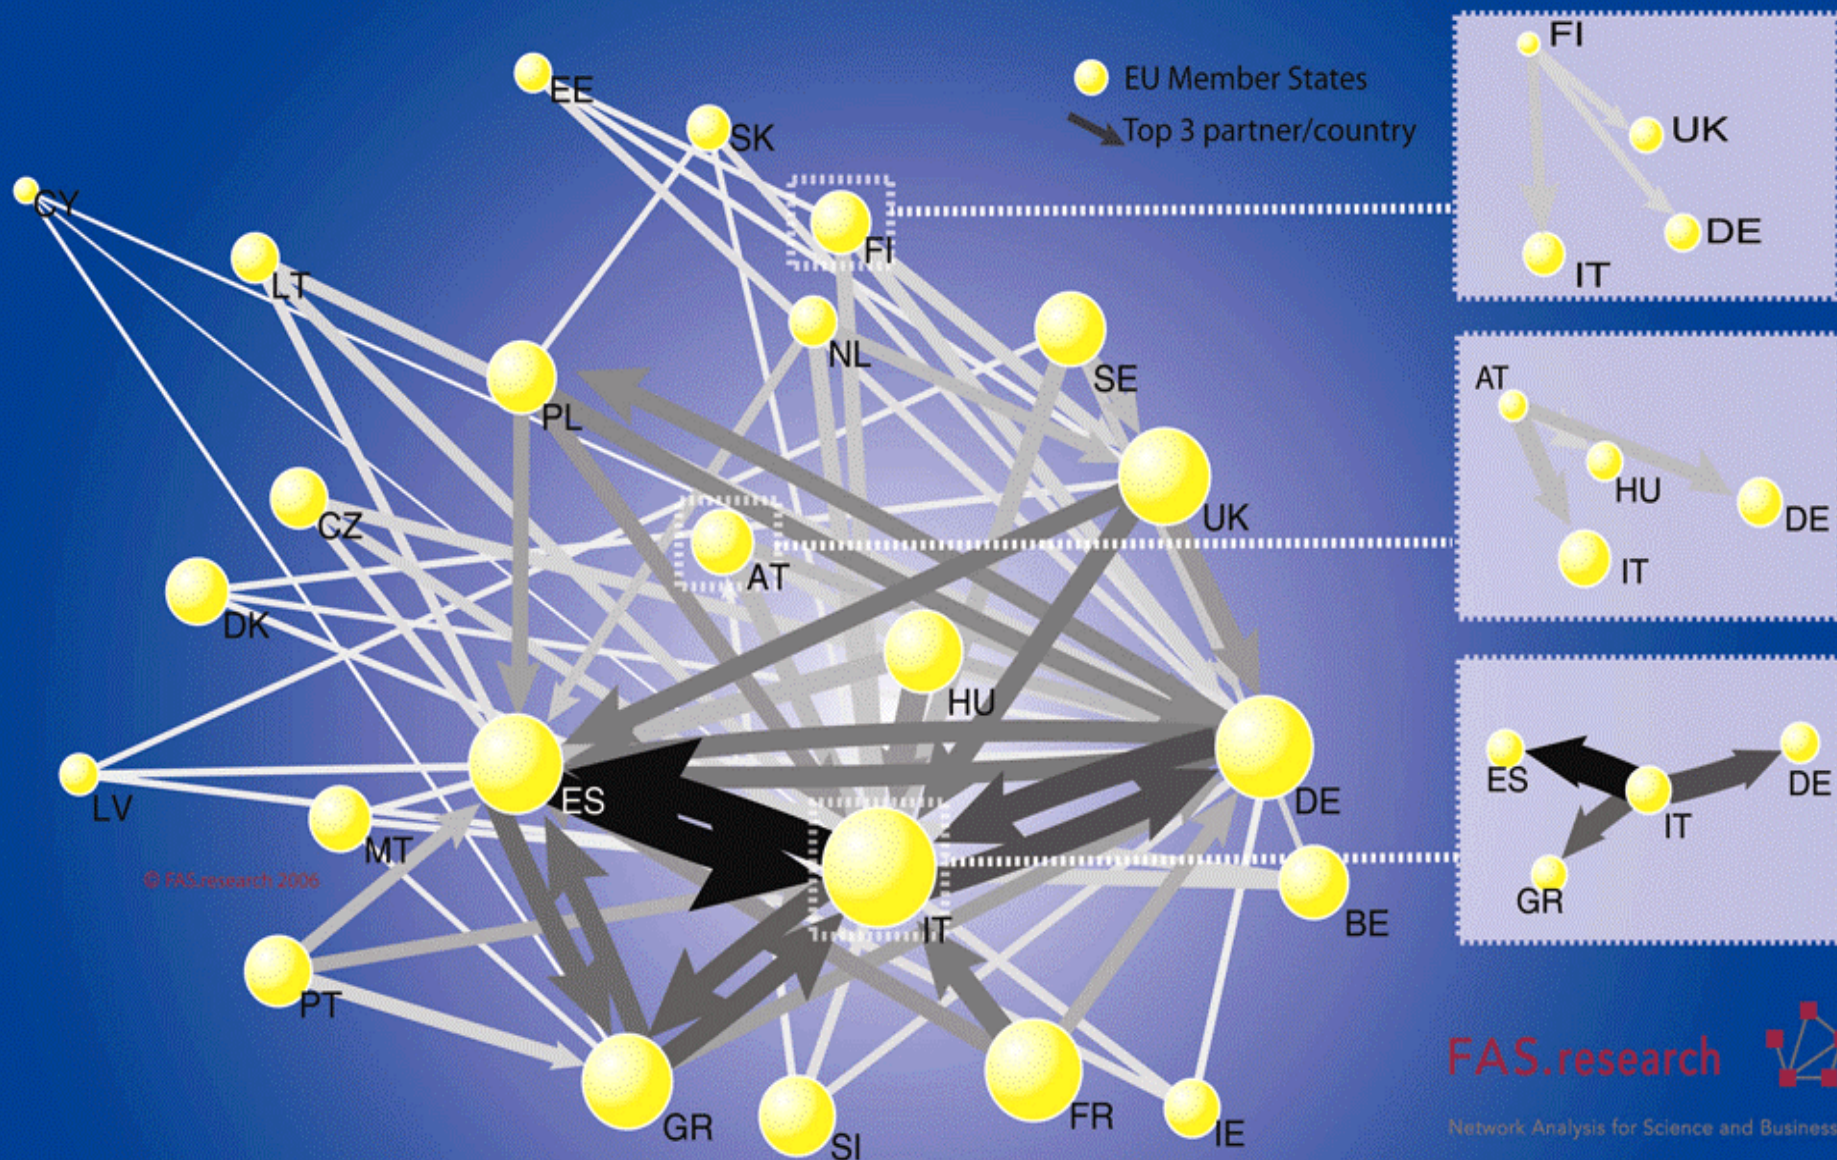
EU Member States
Top 3 partner/country

EE
SK
CY
FI
LT
NL
SE
PL
UK
CZ
AT
DK
HU
DE
LV
ES
MT
IT
BE
PT
GR
SI
FR
IE

© FAS.research 2006

FI
UK
DE
IT

AT
HU
DE
IT

ES
DE
IT
GR

FAS.research
Network Analysis for Science and Business